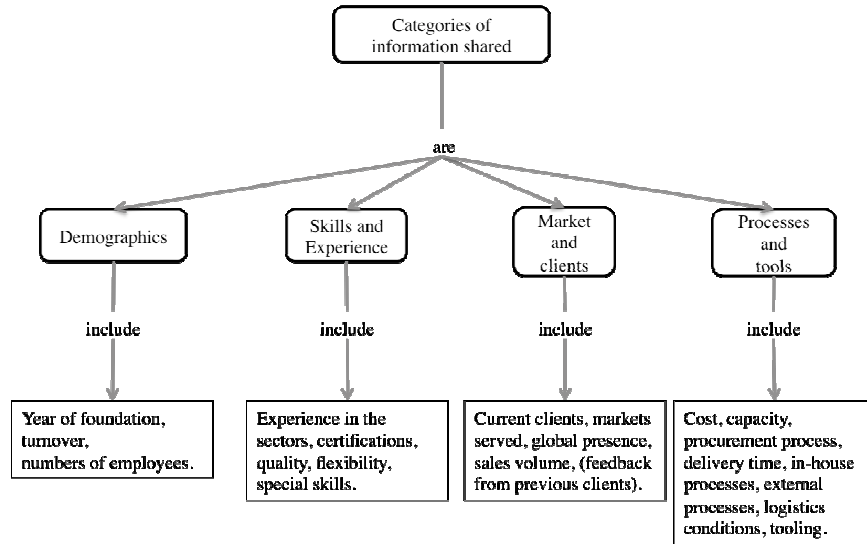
Categories of information shared

are

Demographics

include

Year of foundation, turnover, numbers of employees.

Skills and Experience

include

Experience in the sectors, certifications, quality, flexibility, special skills.

Market and clients

include

Current clients, markets served, global presence, sales volume, (feedback from previous clients).

Processes and tools

include

Cost, capacity, procurement process, delivery time, in-house processes, external processes, logistics conditions, tooling.